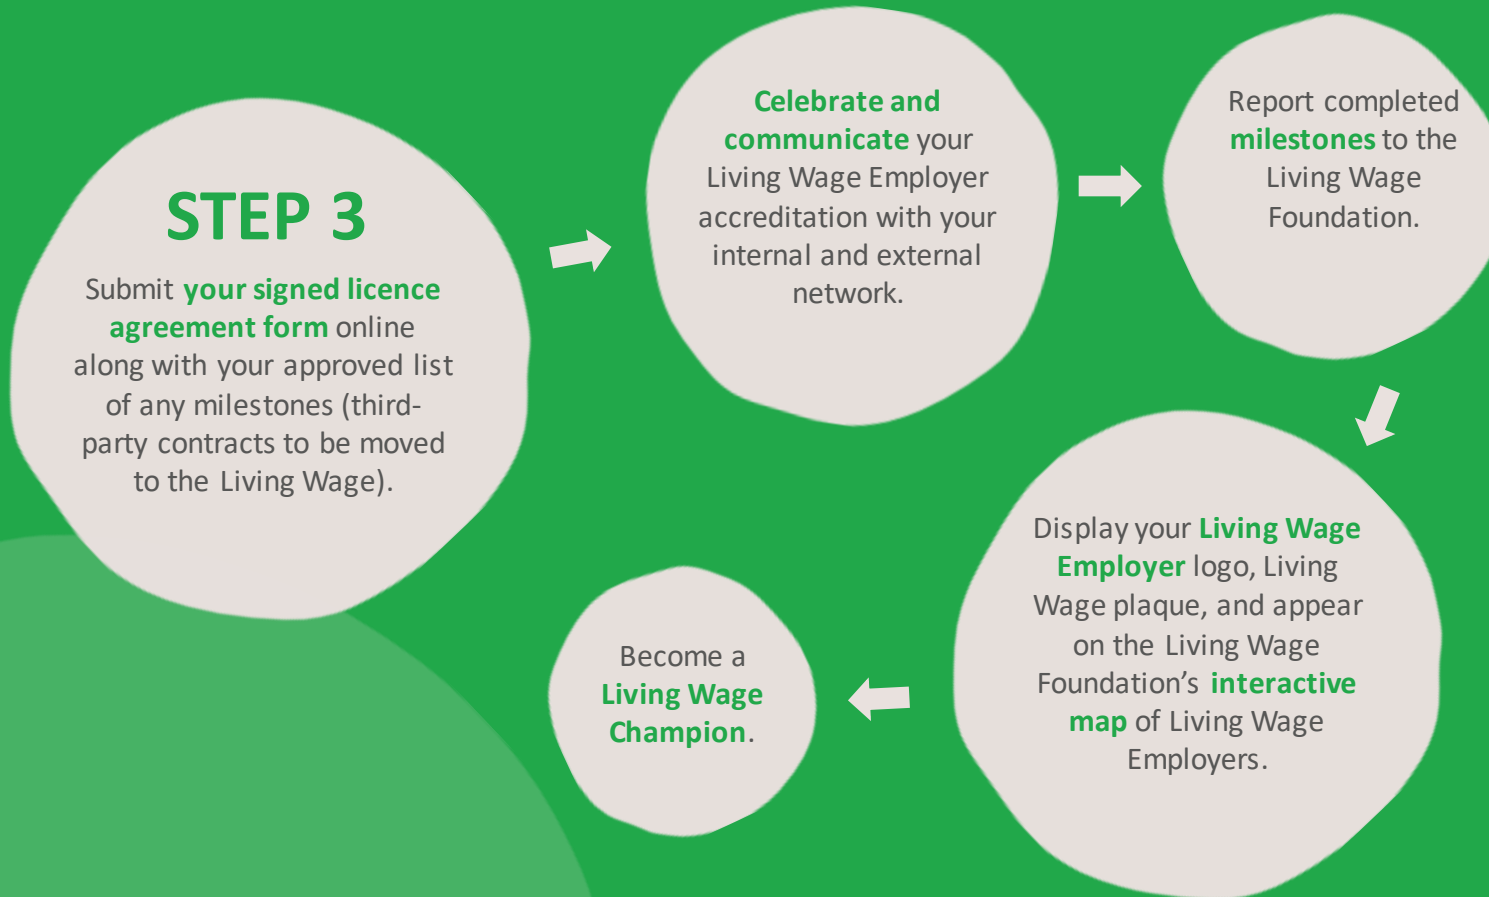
STEP 3

Submit your signed licence agreement form online along with your approved list of any milestones (third-party contracts to be moved to the Living Wage).

Celebrate and communicate your Living Wage Employer accreditation with your internal and external network.

Report completed milestones to the Living Wage Foundation.

Display your Living Wage Employer logo, Living Wage plaque, and appear on the Living Wage Foundation's interactive map of Living Wage Employers.

Become a Living Wage Champion.